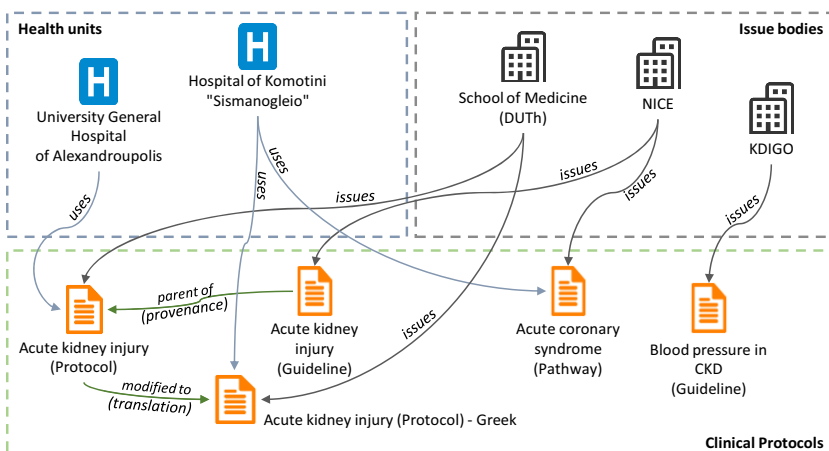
Health units

Issue bodies

H

University General Hospital of Alexandroupolis

H

Hospital of Komotini "Sismanogleio"

School of Medicine (DUTh)

NICE

KDIGO

uses

uses

uses

issues

issues

issues

issues

issues

parent of (provenance)

Acute kidney injury (Protocol)

Acute kidney injury (Guideline)

Acute coronary syndrome (Pathway)

Blood pressure in CKD (Guideline)

modified to (translation)

Acute kidney injury (Protocol) - Greek

Clinical Protocols